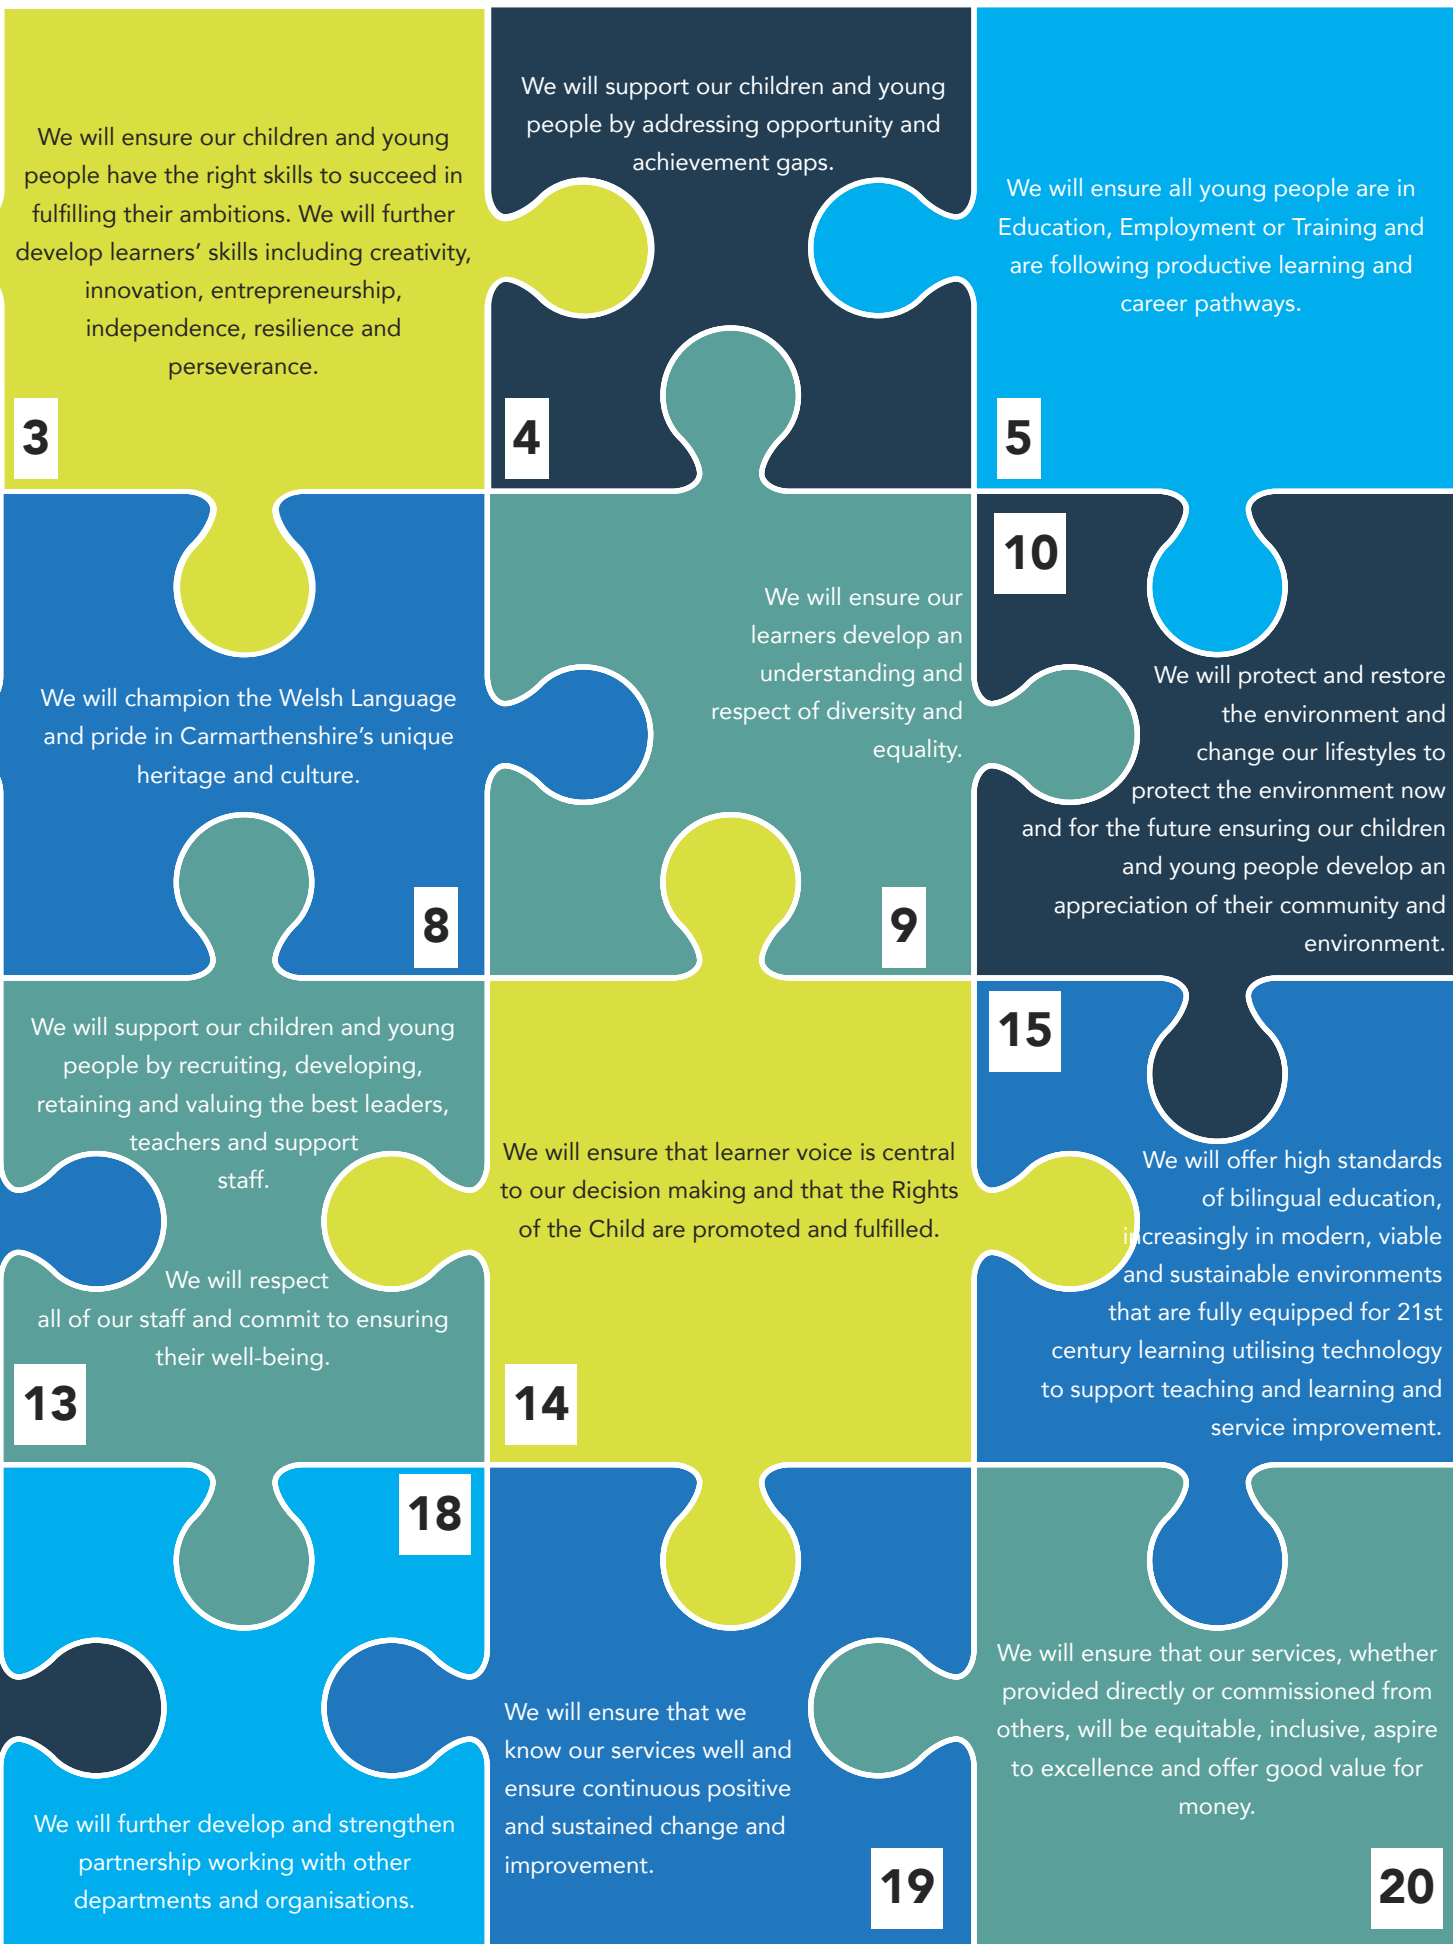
We will ensure our children and young people have the right skills to succeed in fulfilling their ambitions. We will further develop learners' skills including creativity, innovation, entrepreneurship, independence, resilience and perseverance.

3

We will support our children and young people by addressing opportunity and achievement gaps.

4

We will ensure all young people are in Education, Employment or Training and are following productive learning and career pathways.

5

We will champion the Welsh Language and pride in Carmarthenshire's unique heritage and culture.

8

We will ensure our learners develop an understanding and respect of diversity and equality.

9

10

We will protect and restore the environment and change our lifestyles to protect the environment now and for the future ensuring our children and young people develop an appreciation of their community and environment.

We will support our children and young people by recruiting, developing, retaining and valuing the best leaders, teachers and support staff.

We will respect all of our staff and commit to ensuring their well-being.

13

We will ensure that learner voice is central to our decision making and that the Rights of the Child are promoted and fulfilled.

14

15

We will offer high standards of bilingual education, increasingly in modern, viable and sustainable environments that are fully equipped for 21st century learning utilising technology to support teaching and learning and service improvement.

18

We will further develop and strengthen partnership working with other departments and organisations.

We will ensure that we know our services well and ensure continuous positive and sustained change and improvement.

19

We will ensure that our services, whether provided directly or commissioned from others, will be equitable, inclusive, aspire to excellence and offer good value for money.

20